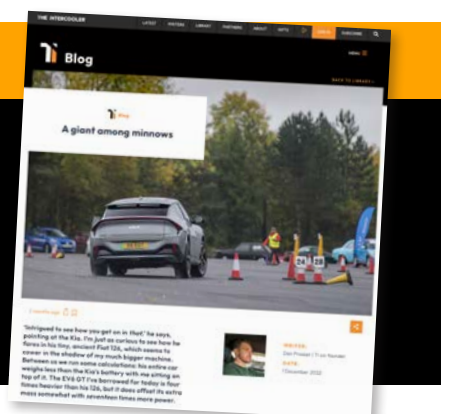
THE INTERCOOLER

LATEST

HISTORY

LIBRARY

PARTNERS

ABOUT

GIFTS

SUBSCRIBE

Ti Blog

MENU

BACK TO LIBRARY

Ti Blog

A giant among minnows

24

28

2 months ago

"Intrigued to see how you get on in that," he says, pointing at the Kia. I'm just as curious to see how he fares in his tiny, ancient Fiat 126, which seems to cower in the shadow of my much bigger machine. Between us we run some calculations: his entire car weighs less than the Kia's battery with me sitting on top of it. The EV6 GT I've borrowed for today is four times heavier than his 126, but it does offset its extra mass somewhat with seventeen times more power.

WRITER

Dan Prosser | Ti car founder

DATE

7 December 2022